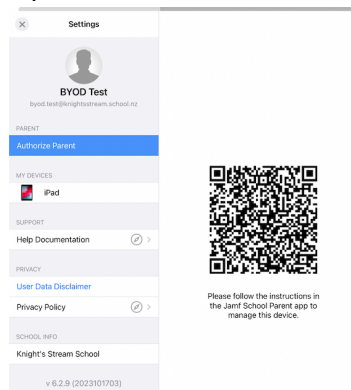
Settings

BYOD Test
byod.test@knightsstream.school.nz

PARENT

Authorize Parent

MY DEVICES

iPad

SUPPORT

Help Documentation

PRIVACY

User Data Disclaimer

Privacy Policy

SCHOOL INFO

Knight's Stream School

v 6.2.9 (2023101703)

Please follow the instructions in the Jamf School Parent app to manage this device.